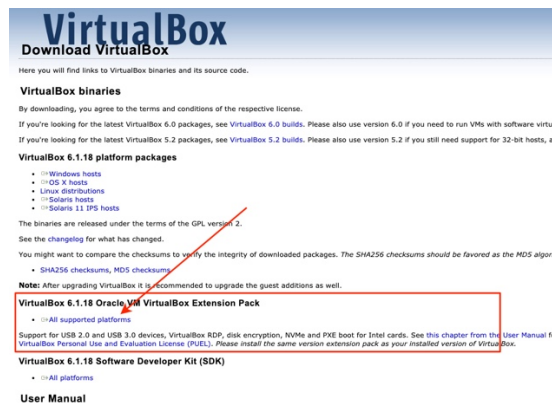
VirtualBox

Download VirtualBox

Here you will find links to VirtualBox binaries and its source code.

VirtualBox binaries

By downloading, you agree to the terms and conditions of the respective license.

If you're looking for the latest VirtualBox 6.0 packages, see VirtualBox 6.0 builds. Please also use version 6.0 if you need to run VMs with software virtu

If you're looking for the latest VirtualBox 5.2 packages, see VirtualBox 5.2 builds. Please also use version 5.2 if you still need support for 32-bit hosts, a

VirtualBox 6.1.18 platform packages

- ⇨Windows hosts
- ⇨OS X hosts
- Linux distributions
- ⇨Solaris hosts
- ⇨Solaris 11 IPS hosts

The binaries are released under the terms of the GPL version 2.

See the changelog for what has changed.

You might want to compare the checksums to verify the integrity of downloaded packages. The SHA256 checksums should be favored as the MD5 algor

- SHA256 checksums, MD5 checksums

Note: After upgrading VirtualBox it is recommended to upgrade the guest additions as well.

VirtualBox 6.1.18 Oracle VM VirtualBox Extension Pack

- ⇨All supported platforms

Support for USB 2.0 and USB 3.0 devices, VirtualBox RDP, disk encryption, NVMe and PXE boot for Intel cards. See this chapter from the User Manual f VirtualBox Personal Use and Evaluation License (PUEL). Please install the same version extension pack as your installed version of VirtualBox.

VirtualBox 6.1.18 Software Developer Kit (SDK)

- ⇨All platforms

User Manual